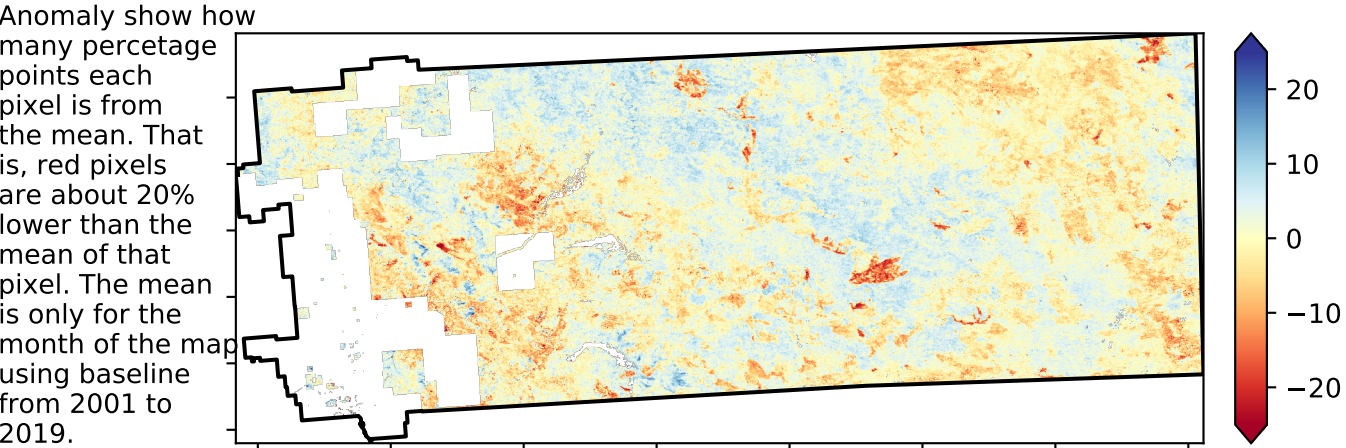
Anomaly show how many percetage points each pixel is from the mean. That is, red pixels are about 20% lower than the mean of that pixel. The mean is only for the month of the map using baseline from 2001 to 2019.

20
10
0
−10
−20